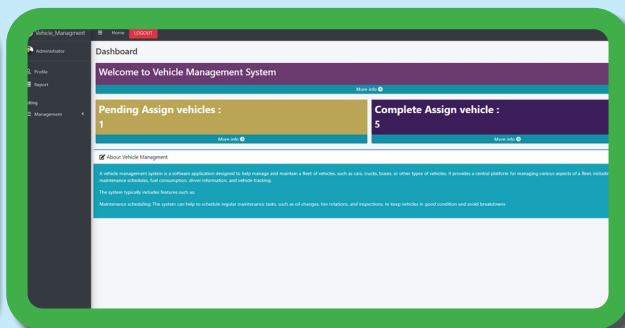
Vehicle_Managment
Home
LOGOUT
Administrator
Profile
Report
iting
Management

Dashboard

Welcome to Vehicle Management System
More info

Pending Assign vehicles :
1
More info

Complete Assign vehicle :
5
More info

About Vehicle Managment

A vehicle management system is a software application designed to help manage and maintain a fleet of vehicles, such as cars, trucks, buses, or other types of vehicles. It provides a central platform for managing various aspects of a fleet, includin maintenance schedules, fuel consumption, driver information, and vehicle tracking.

The system typically includes features such as:

Maintenance scheduling: The system can help to schedule regular maintenance tasks, such as oil changes, tire rotations, and inspections, to keep vehicles in good condition and avoid breakdowns